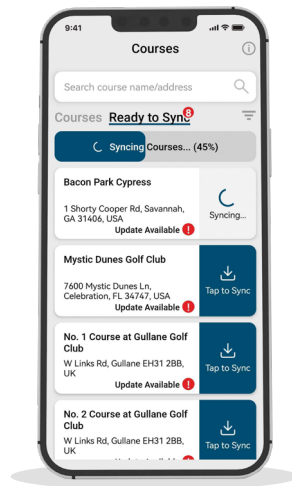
9:41

Courses

Search course name/address

Courses Ready to Sync 8

Syncing Courses... (45%)

Bacon Park Cypress
1 Shorty Cooper Rd, Savannah, GA 31406, USA
Update Available !
Syncing...

Mystic Dunes Golf Club
7600 Mystic Dunes Ln, Celebration, FL 34747, USA
Update Available !
Tap to Sync

No. 1 Course at Gullane Golf Club
W Links Rd, Gullane EH31 2BB, UK
Update Available !
Tap to Sync

No. 2 Course at Gullane Golf Club
W Links Rd, Gullane EH31 2BB, UK
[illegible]
Tap to Sync